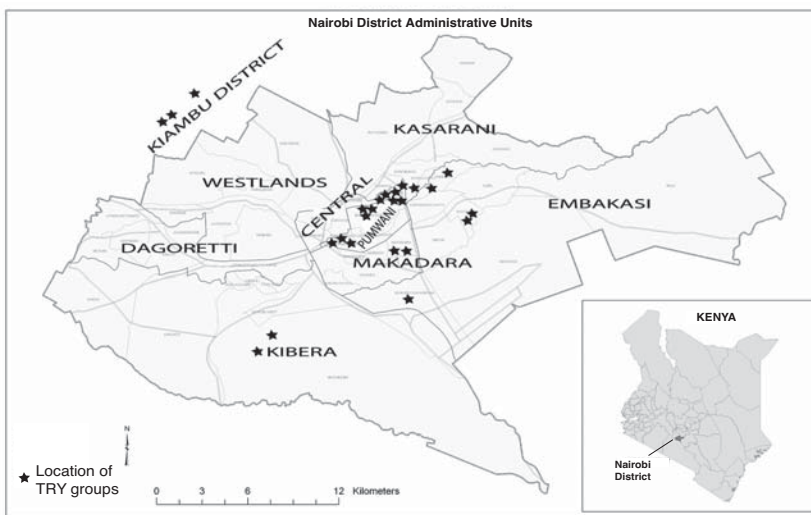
Nairobi District Administrative Units

KIAMBU DISTRICT

KASARANI

WESTLANDS

CENTRAL

PUMWANI

EMBAKASI

DAGORETTI

MAKADARA

KIBERA

KENYA

Nairobi District

N

★ Location of TRY groups

0 3 6 12 Kilometers